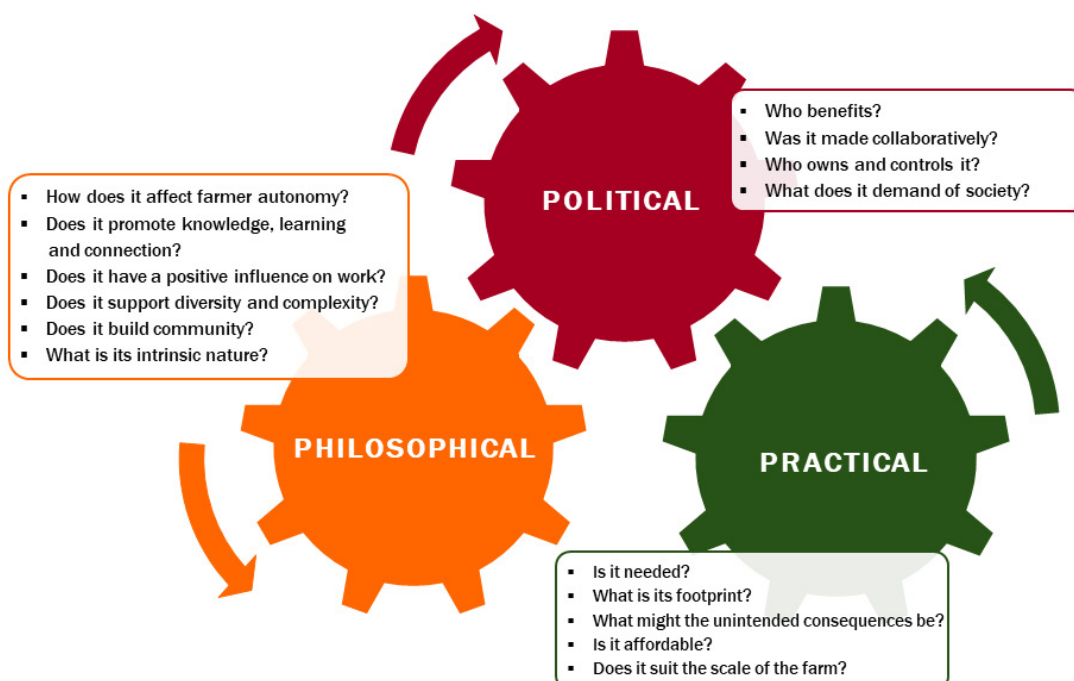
POLITICAL

- Who benefits?
- Was it made collaboratively?
- Who owns and controls it?
- What does it demand of society?

- How does it affect farmer autonomy?
- Does it promote knowledge, learning and connection?
- Does it have a positive influence on work?
- Does it support diversity and complexity?
- Does it build community?
- What is its intrinsic nature?

PHILOSOPHICAL

PRACTICAL

- Is it needed?
- What is its footprint?
- What might the unintended consequences be?
- Is it affordable?
- Does it suit the scale of the farm?